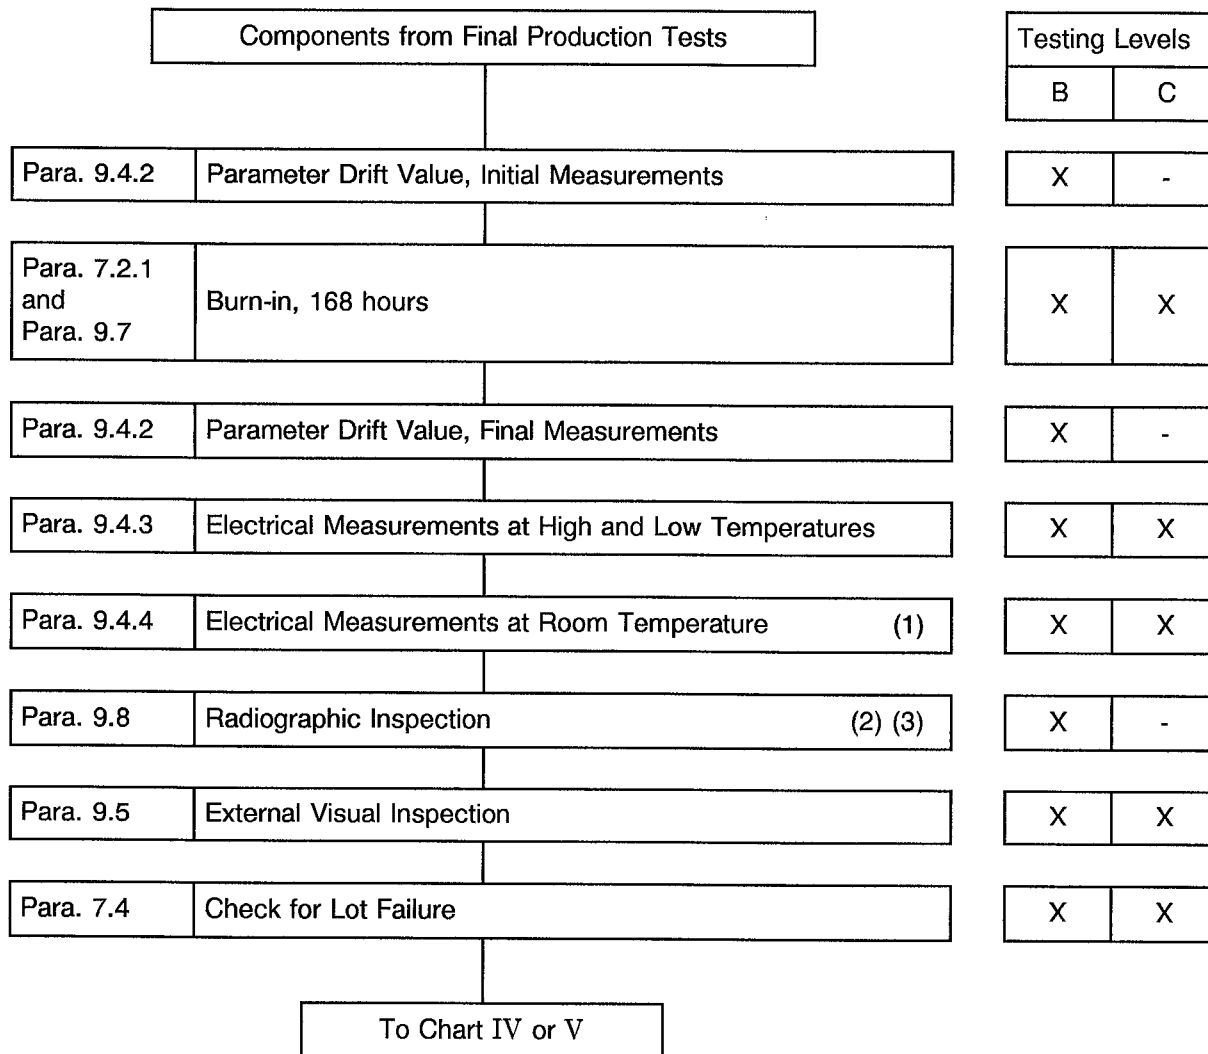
Components from Final Production Tests

| Testing Levels | |
|---|---|
| B | C |

| | | B | C |
|---|---|---|---|
| Para. 9.4.2 | Parameter Drift Value, Initial Measurements | X | - |
| Para. 7.2.1 and Para. 9.7 | Burn-in, 168 hours | X | X |
| Para. 9.4.2 | Parameter Drift Value, Final Measurements | X | - |
| Para. 9.4.3 | Electrical Measurements at High and Low Temperatures | X | X |
| Para. 9.4.4 | Electrical Measurements at Room Temperature (1) | X | X |
| Para. 9.8 | Radiographic Inspection (2) (3) | X | - |
| Para. 9.5 | External Visual Inspection | X | X |
| Para. 7.4 | Check for Lot Failure | X | X |

To Chart IV or V